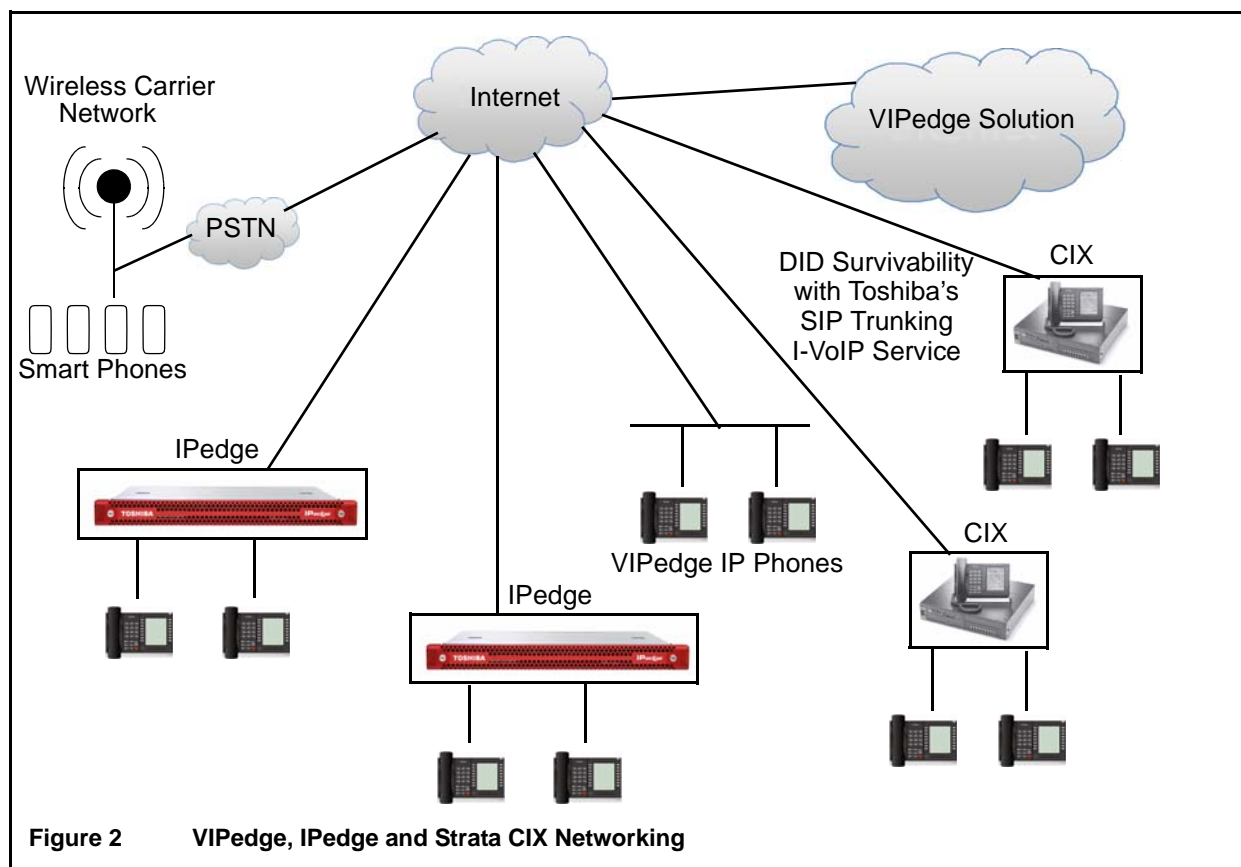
Wireless Carrier Network

Internet

VIPedge Solution

PSTN

Smart Phones

DID Survivability with Toshiba's SIP Trunking I-VoIP Service

CIX

IPedge

TOSHIBA IPedge

VIPedge IP Phones

CIX

IPedge

TOSHIBA IPedge

**Figure 2 VIPedge, IPedge and Strata CIX Networking**